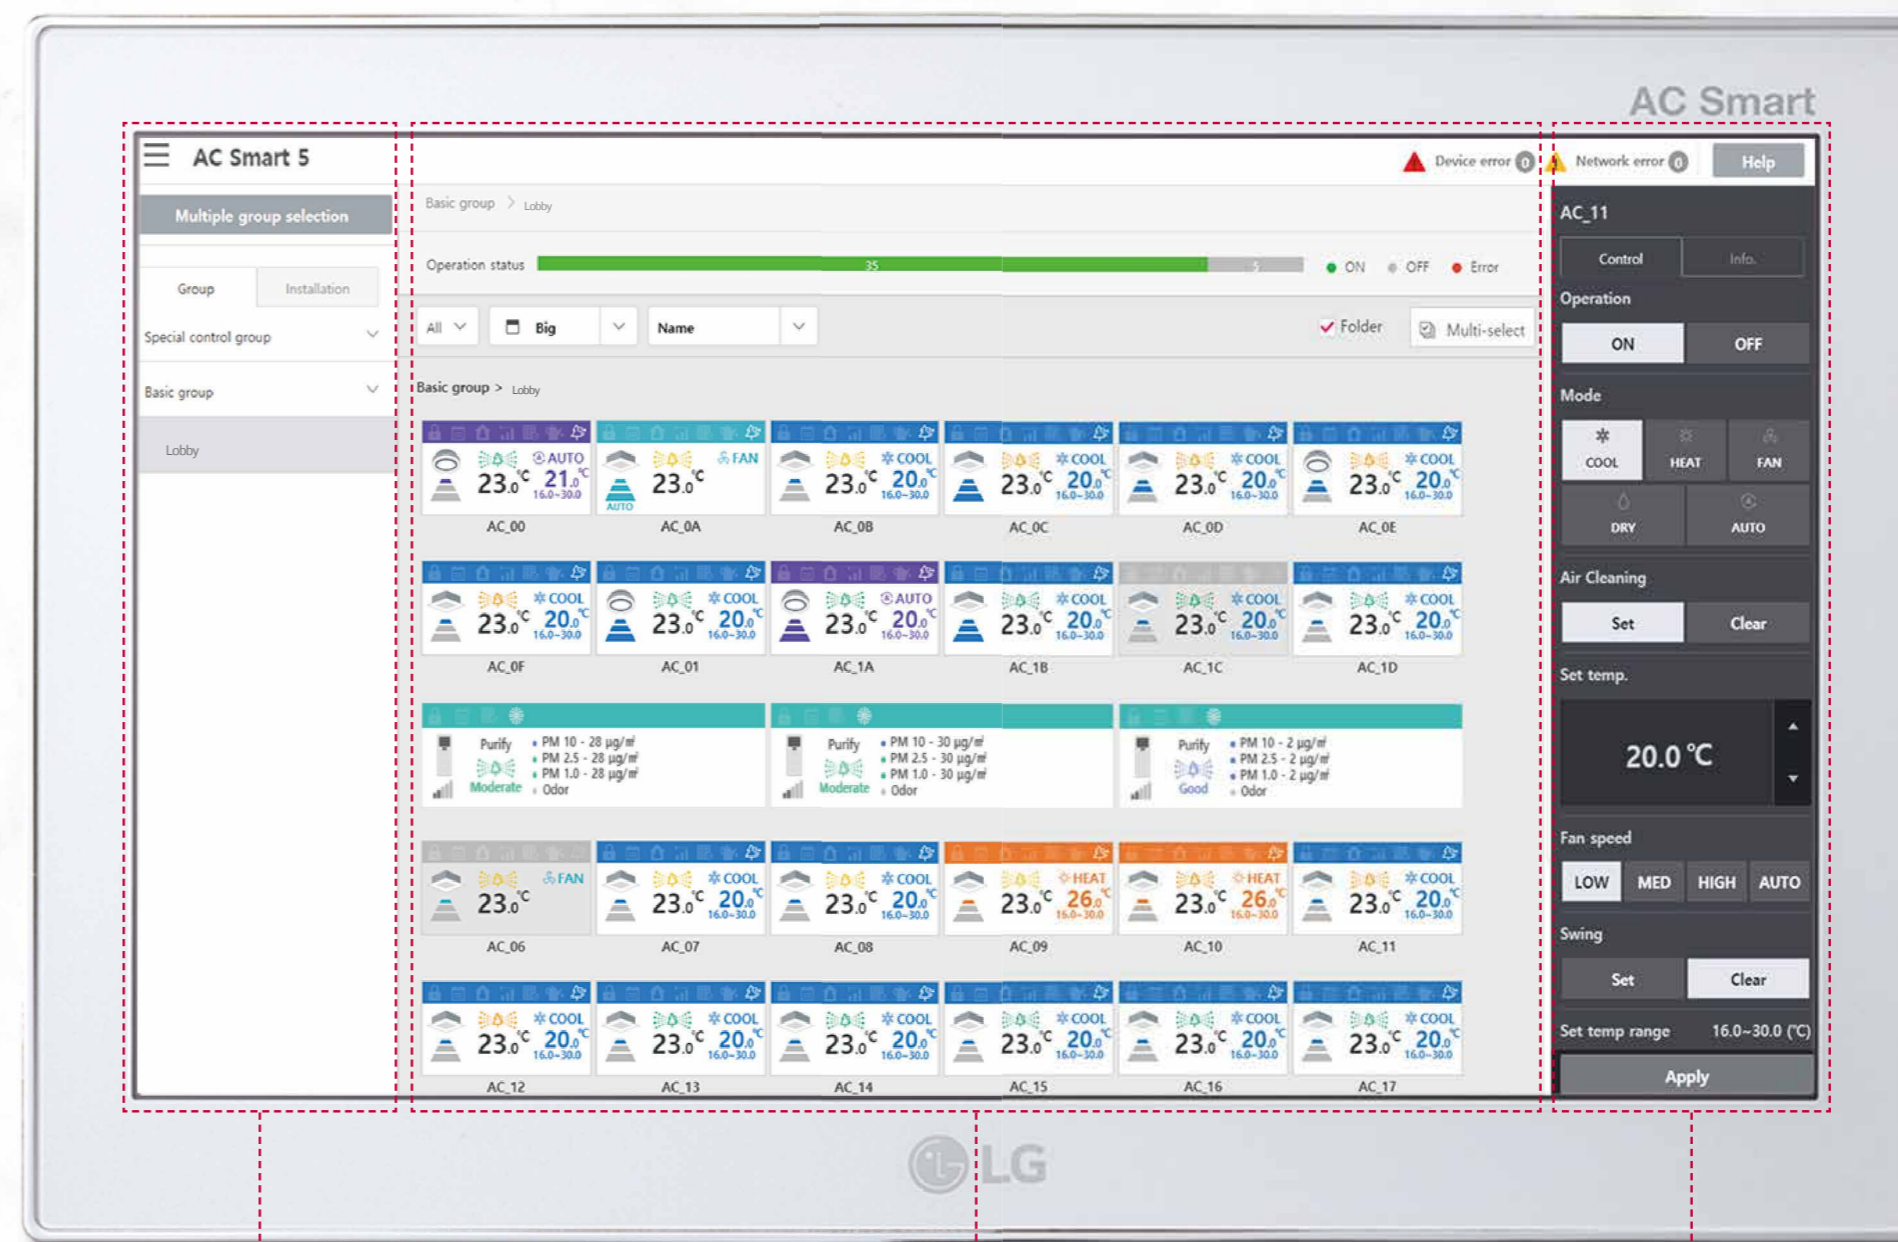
AC Smart

AC Smart 5

Multiple group selection

Group | Installation

Special control group

Basic group

Lobby

Device error 0 Network error 0 Help

Basic group > Lobby

Operation status 35 5 ● ON ● OFF ● Error

All Big Name ✓ Folder Multi-select

Basic group > Lobby

AUTO 23.0°C 21.0°C 16.0~30.0 AC_00
FAN AUTO 23.0°C AC_0A
COOL 23.0°C 20.0°C 16.0~30.0 AC_0B
COOL 23.0°C 20.0°C 16.0~30.0 AC_0C
COOL 23.0°C 20.0°C 16.0~30.0 AC_0D
COOL 23.0°C 20.0°C 16.0~30.0 AC_0E

COOL 23.0°C 20.0°C 16.0~30.0 AC_0F
COOL 23.0°C 20.0°C 16.0~30.0 AC_01
AUTO 23.0°C 20.0°C 16.0~30.0 AC_1A
COOL 23.0°C 20.0°C 16.0~30.0 AC_1B
COOL 23.0°C 20.0°C 16.0~30.0 AC_1C
COOL 23.0°C 20.0°C 16.0~30.0 AC_1D

Purify Moderate • PM 10 - 28 μg/m³ • PM 2.5 - 28 μg/m³ • PM 1.0 - 28 μg/m³ • Odor
Purify Moderate • PM 10 - 30 μg/m³ • PM 2.5 - 30 μg/m³ • PM 1.0 - 30 μg/m³ • Odor
Purify Good • PM 10 - 2 μg/m³ • PM 2.5 - 2 μg/m³ • PM 1.0 - 2 μg/m³ • Odor

FAN 23.0°C AC_06
COOL 23.0°C 20.0°C 16.0~30.0 AC_07
COOL 23.0°C 20.0°C 16.0~30.0 AC_08
HEAT 23.0°C 26.0°C 16.0~30.0 AC_09
HEAT 23.0°C 26.0°C 16.0~30.0 AC_10
COOL 23.0°C 20.0°C 16.0~30.0 AC_11

COOL 23.0°C 20.0°C 16.0~30.0 AC_12
COOL 23.0°C 20.0°C 16.0~30.0 AC_13
COOL 23.0°C 20.0°C 16.0~30.0 AC_14
COOL 23.0°C 20.0°C 16.0~30.0 AC_15
COOL 23.0°C 20.0°C 16.0~30.0 AC_16
COOL 23.0°C 20.0°C 16.0~30.0 AC_17

AC_11
Control | Info.
Operation
ON OFF
Mode
COOL HEAT FAN
DRY AUTO
Air Cleaning
Set Clear
Set temp.
20.0 ℃
Fan speed
LOW MED HIGH AUTO
Swing
Set Clear
Set temp range 16.0~30.0 (℃)
Apply

LG